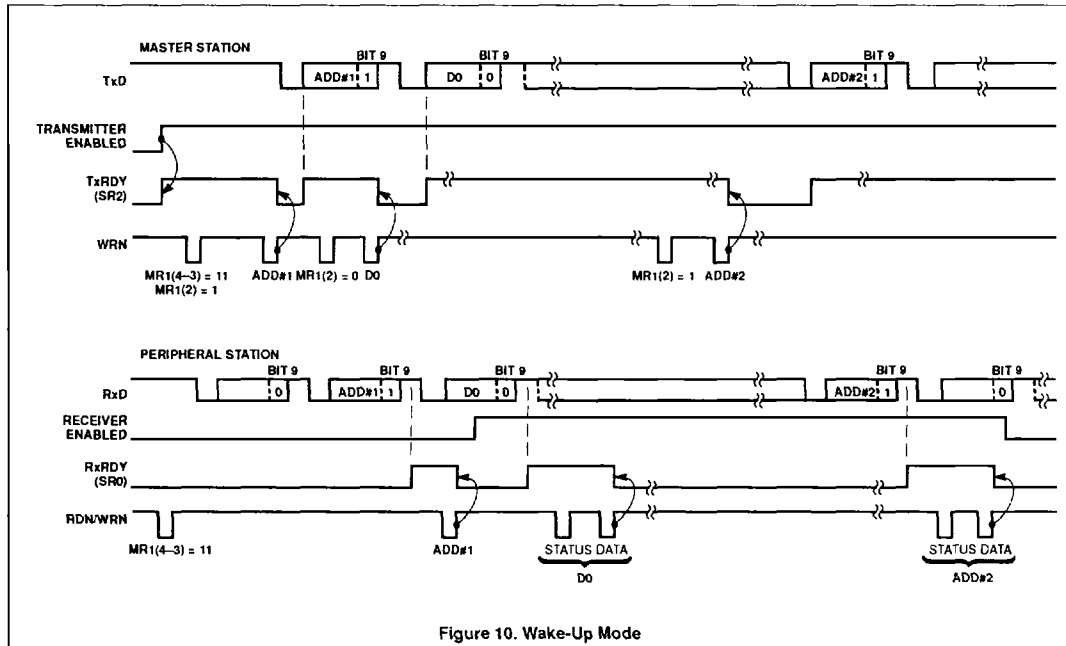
MASTER STATION

BIT 9

BIT 9

BIT 9

TxD

ADD#1 1

D0 0

ADD#2 1

TRANSMITTER ENABLED

TxRDY (SR2)

WRN

MR1(4–3) = 11
MR1(2) = 1

ADD#1 MR1(2) = 0 D0

MR1(2) = 1 ADD#2

PERIPHERAL STATION

BIT 9

BIT 9

BIT 9

BIT 9

BIT 9

RxD

0

ADD#1 1

D0 0

ADD#2 1

0

RECEIVER ENABLED

RxRDY (SR0)

RDN/WRN

MR1(4–3) = 11

ADD#1

STATUS DATA

D0

STATUS DATA

ADD#2

Figure 10. Wake-Up Mode